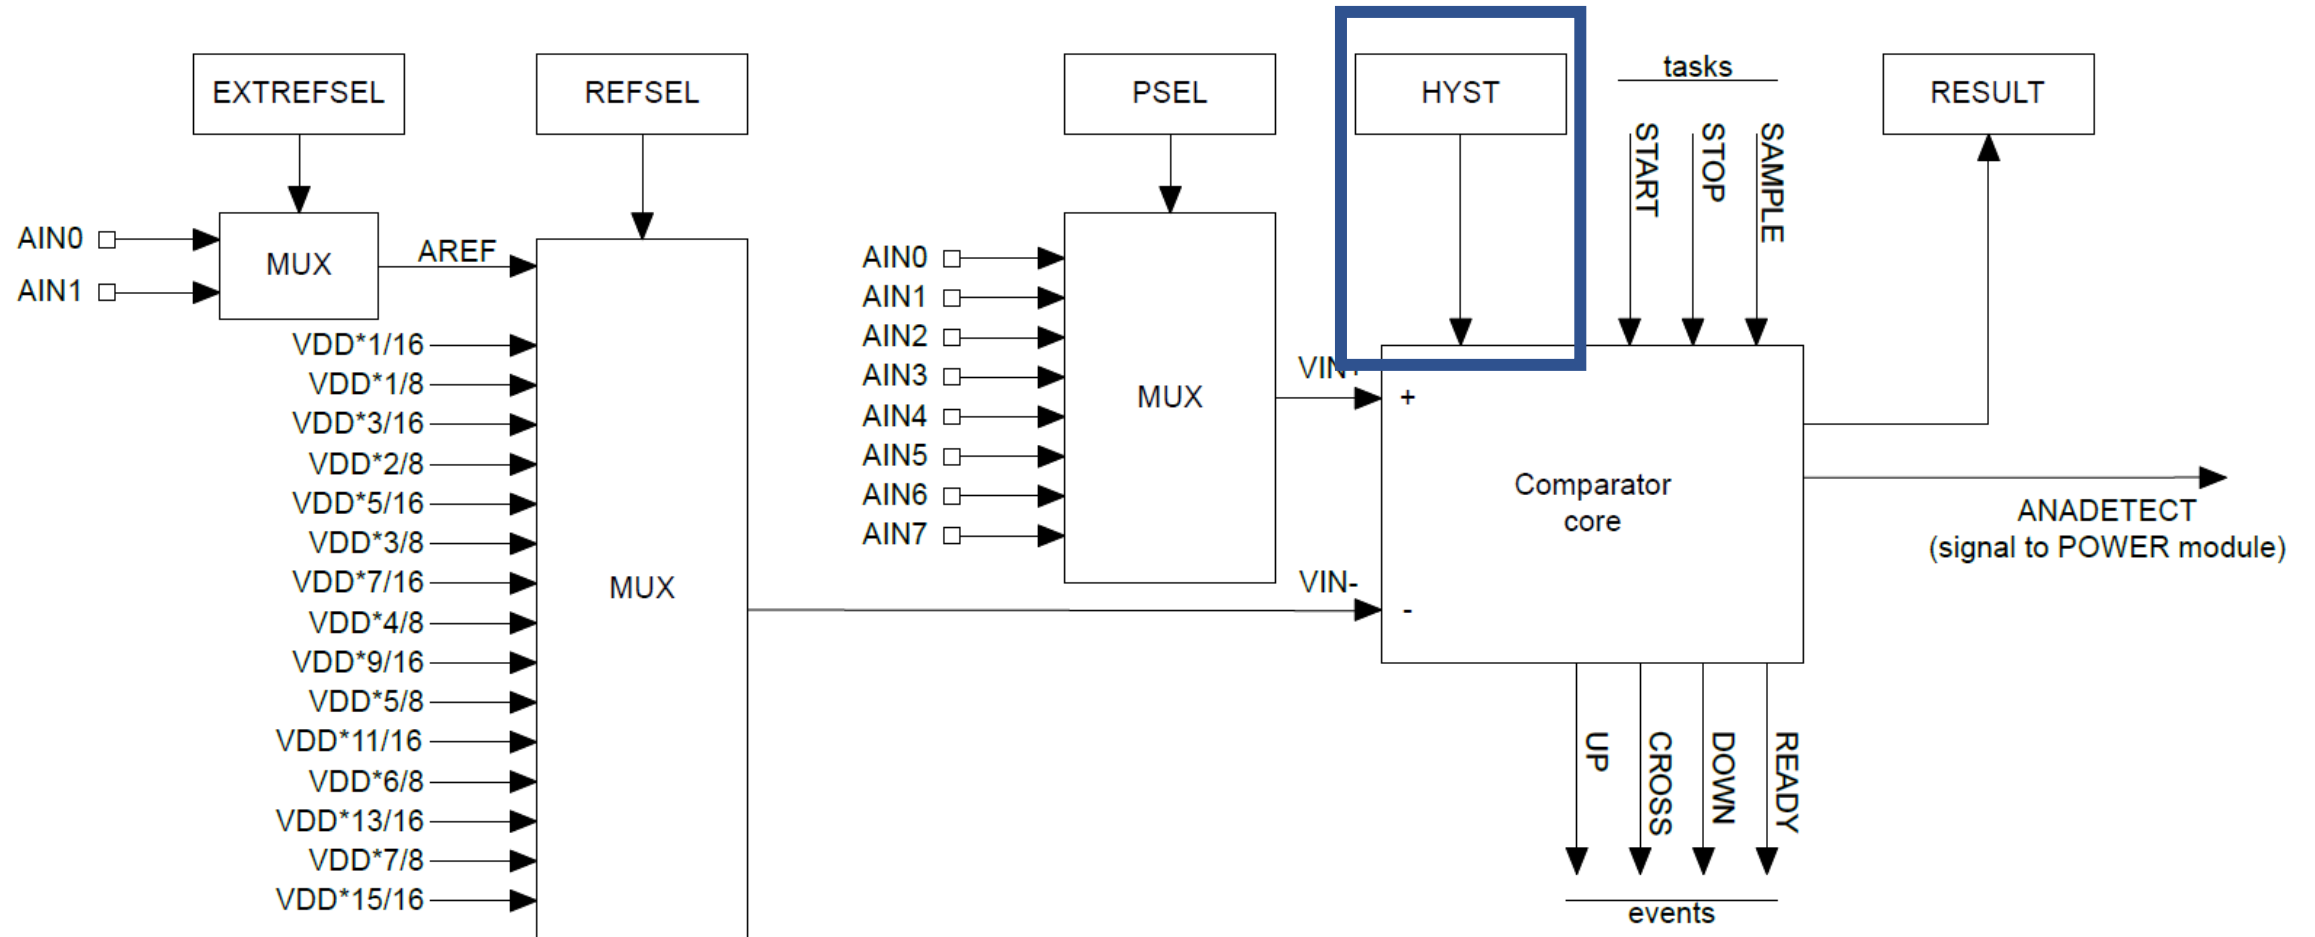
EXTREFSEL

REFSEL

PSEL

HYST

tasks

RESULT

START

STOP

SAMPLE

AIN0

AIN1

MUX

AREF

VDD*1/16

VDD*1/8

VDD*3/16

VDD*2/8

VDD*5/16

VDD*3/8

VDD*7/16

VDD*4/8

VDD*9/16

VDD*5/8

VDD*11/16

VDD*6/8

VDD*13/16

VDD*7/8

VDD*15/16

MUX

AIN0

AIN1

AIN2

AIN3

AIN4

AIN5

AIN6

AIN7

MUX

VIN+

+

Comparator core

VIN-

-

ANADETECT
(signal to POWER module)

UP

CROSS

DOWN

READY

events